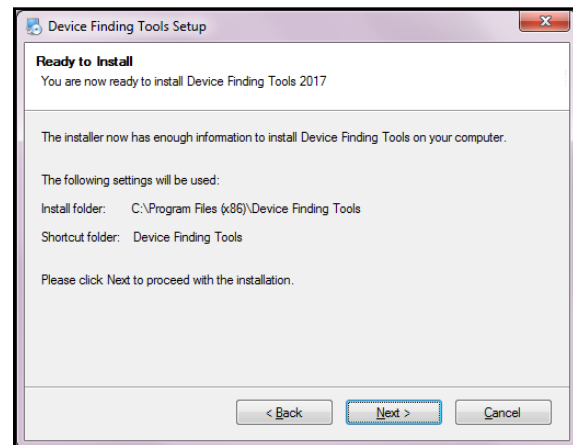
Device Finding Tools Setup

Ready to Install
You are now ready to install Device Finding Tools 2017

The installer now has enough information to install Device Finding Tools on your computer.

The following settings will be used:

Install folder: C:\Program Files (x86)\Device Finding Tools

Shortcut folder: Device Finding Tools

Please click Next to proceed with the installation.

< Back
Next >
Cancel